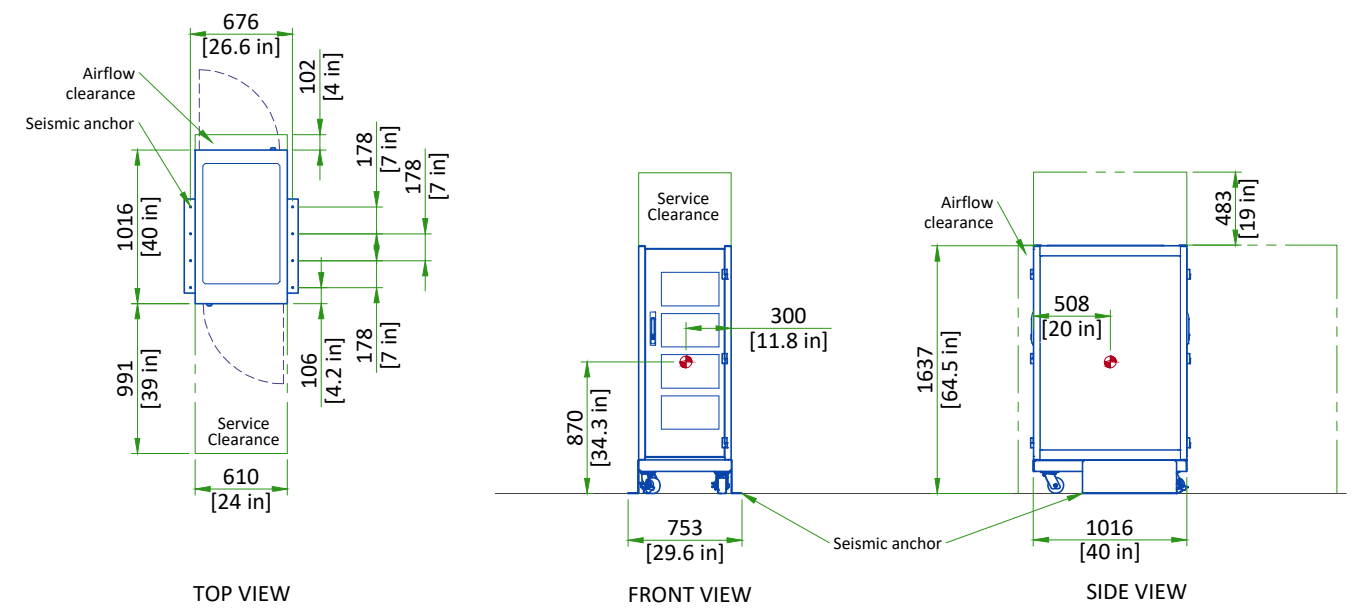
676
[26.6 in]

Airflow clearance

Seismic anchor

102
[4 in]

178
[7 in]

178
[7 in]

1016
[40 in]

991
[39 in]

106
[4.2 in]

178
[7 in]

Service Clearance

610
[24 in]

TOP VIEW

Service Clearance

300
[11.8 in]

870
[34.3 in]

753
[29.6 in]

FRONT VIEW

Seismic anchor

Airflow clearance

483
[19 in]

508
[20 in]

1637
[64.5 in]

1016
[40 in]

SIDE VIEW